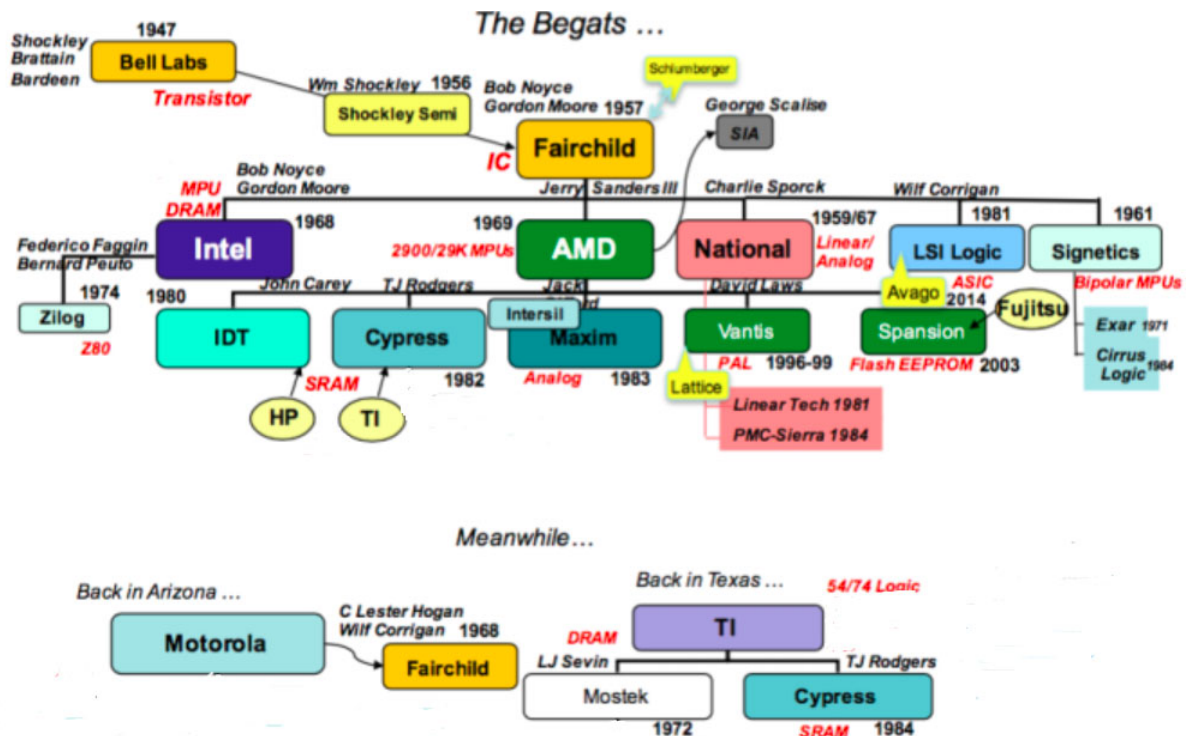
The Begats …

Shockley
Brattain
Bardeen

1947
Bell Labs
Transistor

Wm Shockley 1956
Shockley Semi

Bob Noyce
Gordon Moore 1957
Schlumberger
Fairchild
IC

George Scalise
SIA

Bob Noyce
Gordon Moore
MPU
DRAM
Intel 1968

Jerry Sanders III
1969
AMD
2900/29K MPUs

Charlie Sporck
1959/67
National
Linear/
Analog

Wilf Corrigan
1981
LSI Logic
ASIC
Avago
2014

1961
Signetics
Bipolar MPUs
Exar 1971
Cirrus Logic 1984

Federico Faggin
Bernard Peuto
1974
Zilog
Z80

1980
John Carey
IDT

TJ Rodgers
Cypress
SRAM
1982
HP
TI

Jack
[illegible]
Intersil
Maxim
Analog
1983

David Laws
Vantis
PAL 1996-99
Lattice
Linear Tech 1981
PMC-Sierra 1984

Spansion
Fujitsu
Flash EEPROM 2003

Meanwhile…

Back in Arizona …
Motorola
C Lester Hogan
Wilf Corrigan 1968
Fairchild

Back in Texas …
54/74 Logic
DRAM
TI
LJ Sevin
Mostek
1972
TJ Rodgers
Cypress
SRAM 1984